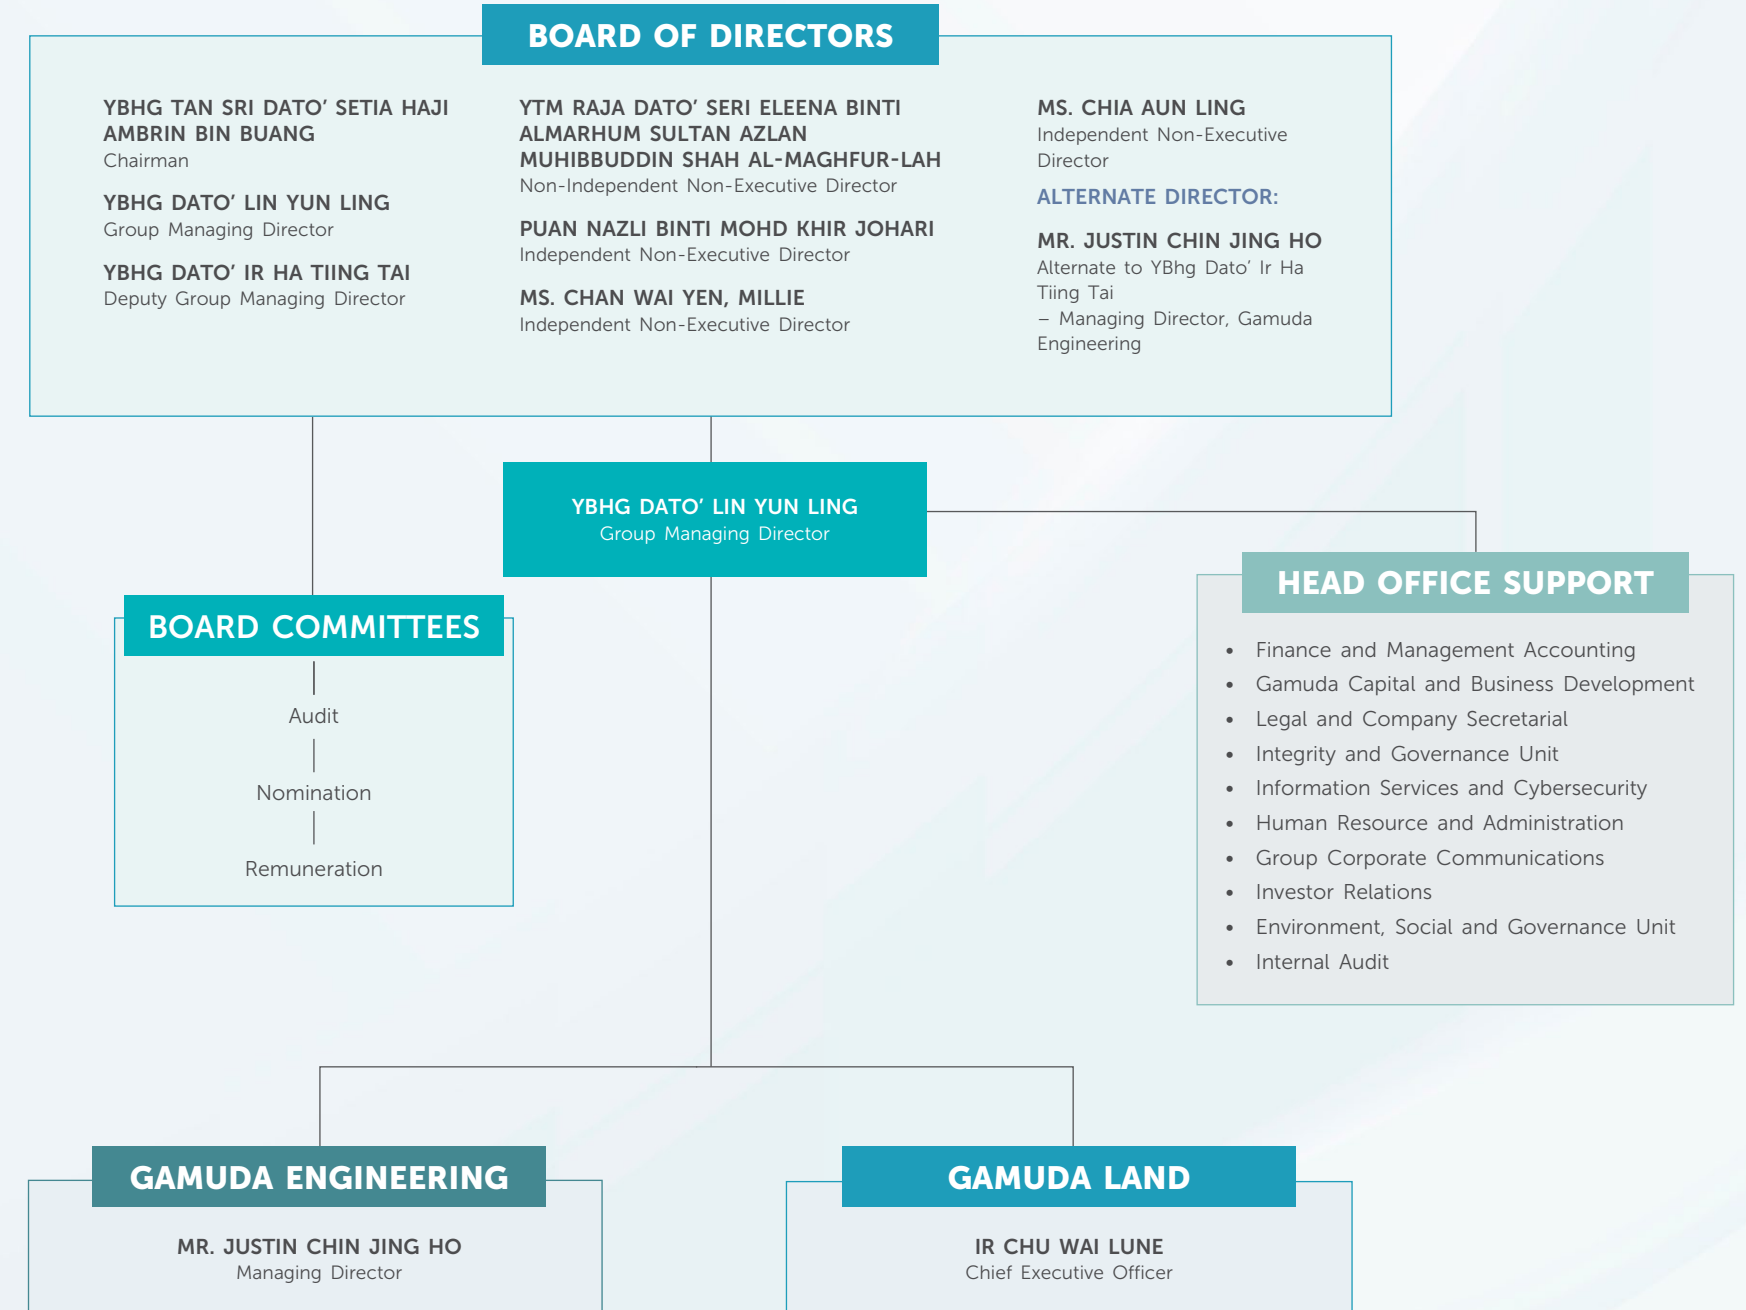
BOARD OF DIRECTORS

YBHG TAN SRI DATO' SETIA HAJI AMBRIN BIN BUANG
Chairman

YBHG DATO' LIN YUN LING
Group Managing Director

YBHG DATO' IR HA TIING TAI
Deputy Group Managing Director

YTM RAJA DATO' SERI ELEENA BINTI ALMARHUM SULTAN AZLAN MUHIBBUDDIN SHAH AL-MAGHFUR-LAH
Non-Independent Non-Executive Director

PUAN NAZLI BINTI MOHD KHIR JOHARI
Independent Non-Executive Director

MS. CHAN WAI YEN, MILLIE
Independent Non-Executive Director

MS. CHIA AUN LING
Independent Non-Executive Director

ALTERNATE DIRECTOR:

MR. JUSTIN CHIN JING HO
Alternate to YBhg Dato' Ir Ha Tiing Tai
– Managing Director, Gamuda Engineering

YBHG DATO' LIN YUN LING
Group Managing Director

BOARD COMMITTEES

Audit

Nomination

Remuneration

HEAD OFFICE SUPPORT

• Finance and Management Accounting
• Gamuda Capital and Business Development
• Legal and Company Secretarial
• Integrity and Governance Unit
• Information Services and Cybersecurity
• Human Resource and Administration
• Group Corporate Communications
• Investor Relations
• Environment, Social and Governance Unit
• Internal Audit

GAMUDA ENGINEERING

MR. JUSTIN CHIN JING HO
Managing Director

GAMUDA LAND

IR CHU WAI LUNE
Chief Executive Officer